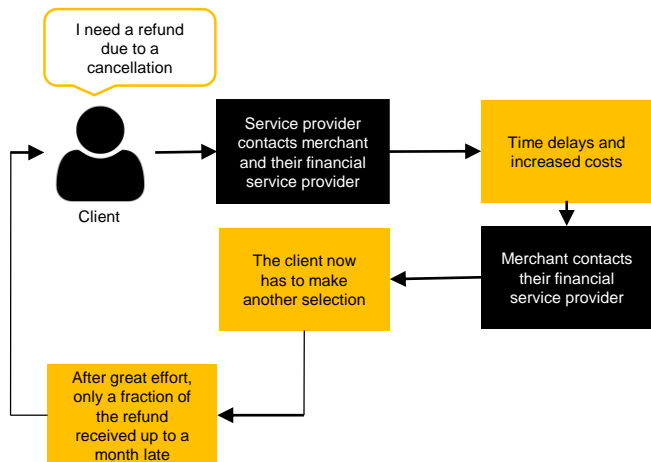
I need a refund due to a cancellation

Client

Service provider contacts merchant and their financial service provider

Time delays and increased costs

Merchant contacts their financial service provider

The client now has to make another selection

After great effort, only a fraction of the refund received up to a month late